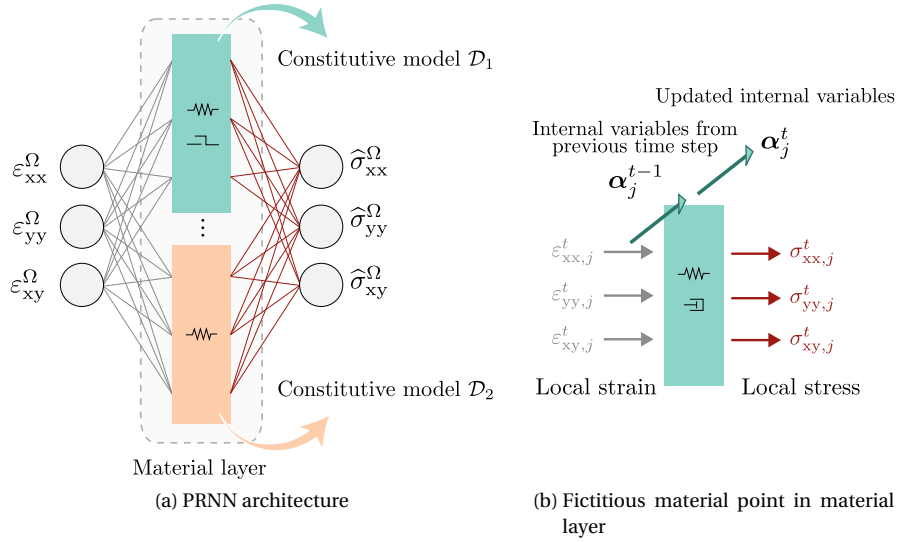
Constitutive model $\mathcal{D}_1$

$\varepsilon_{\mathrm{xx}}^{\Omega}$

$\varepsilon_{\mathrm{yy}}^{\Omega}$

$\varepsilon_{\mathrm{xy}}^{\Omega}$

$\widehat{\sigma}_{\mathrm{xx}}^{\Omega}$

$\widehat{\sigma}_{\mathrm{yy}}^{\Omega}$

$\widehat{\sigma}_{\mathrm{xy}}^{\Omega}$

Constitutive model $\mathcal{D}_2$

Material layer

(a) PRNN architecture

Updated internal variables

Internal variables from previous time step

$\boldsymbol{\alpha}_j^{t}$

$\boldsymbol{\alpha}_j^{t-1}$

$\varepsilon_{\mathrm{xx},j}^{t}$

$\varepsilon_{\mathrm{yy},j}^{t}$

$\varepsilon_{\mathrm{xy},j}^{t}$

$\sigma_{\mathrm{xx},j}^{t}$

$\sigma_{\mathrm{yy},j}^{t}$

$\sigma_{\mathrm{xy},j}^{t}$

Local strain

Local stress

(b) Fictitious material point in material layer